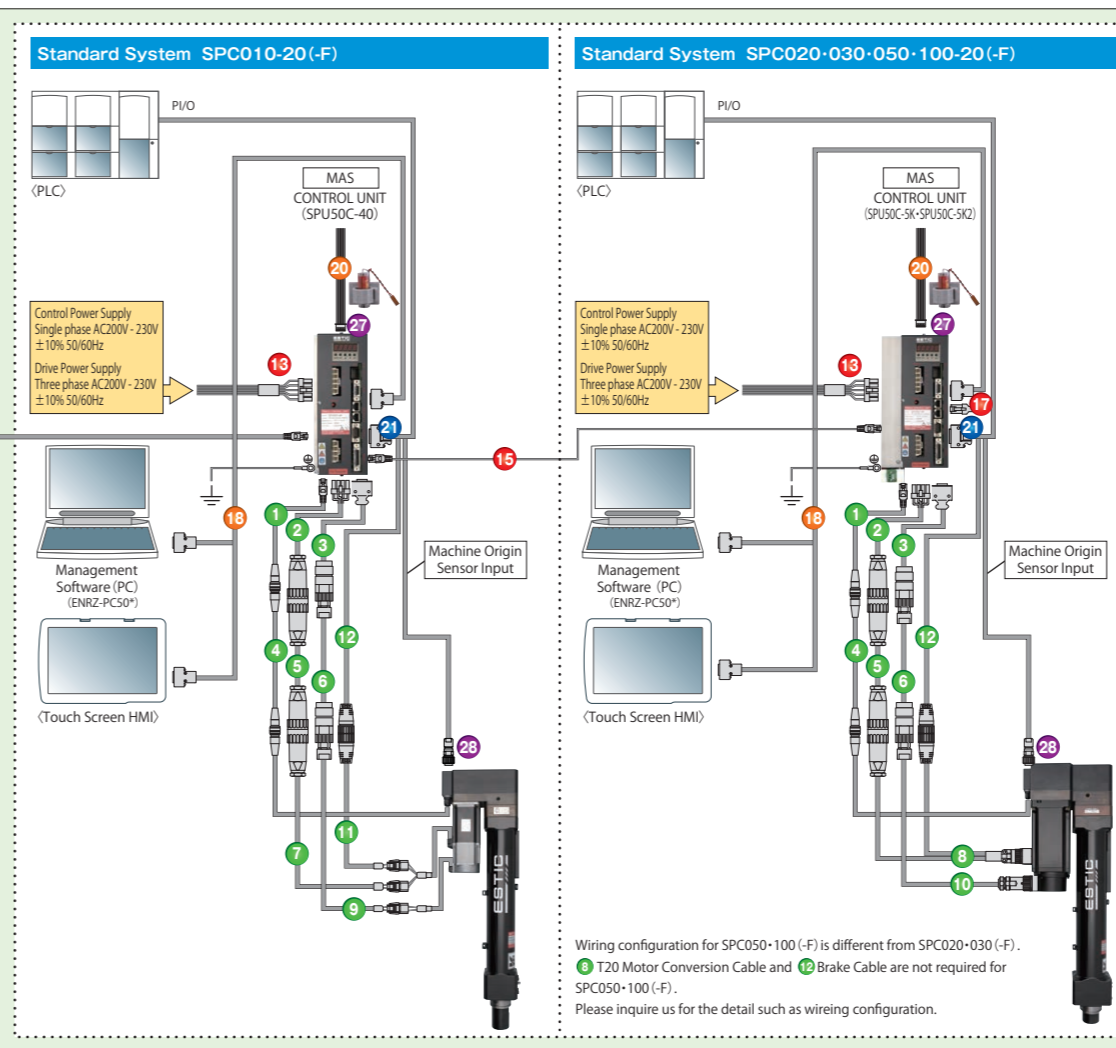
Standard System SPC010-20(-F)

PI/O

〈PLC〉

MAS
CONTROL UNIT
(SPU50C-40)

20

27

Control Power Supply
Single phase AC200V - 230V
±10% 50/60Hz
Drive Power Supply
Three phase AC200V - 230V
±10% 50/60Hz

13

21

18

1
2
3

Management
Software (PC)
(ENRZ-PC50*)

Machine Origin
Sensor Input

12

4
5
6

〈Touch Screen HMI〉

28

11

7

9

ESTIC

Standard System SPC020·030·050·100-20(-F)

PI/O

〈PLC〉

MAS
CONTROL UNIT
(SPU50C-5K·SPU50C-5K2)

20

27

Control Power Supply
Single phase AC200V - 230V
±10% 50/60Hz
Drive Power Supply
Three phase AC200V - 230V
±10% 50/60Hz

13

17

21

15

18

1
2
3

Management
Software (PC)
(ENRZ-PC50*)

Machine Origin
Sensor Input

12

4
5
6

〈Touch Screen HMI〉

28

8

10

ESTIC

Wiring configuration for SPC050·100(-F) is different from SPC020·030(-F).
8 T20 Motor Conversion Cable and 12 Brake Cable are not required for SPC050·100(-F).
Please inquire us for the detail such as wireing configuration.